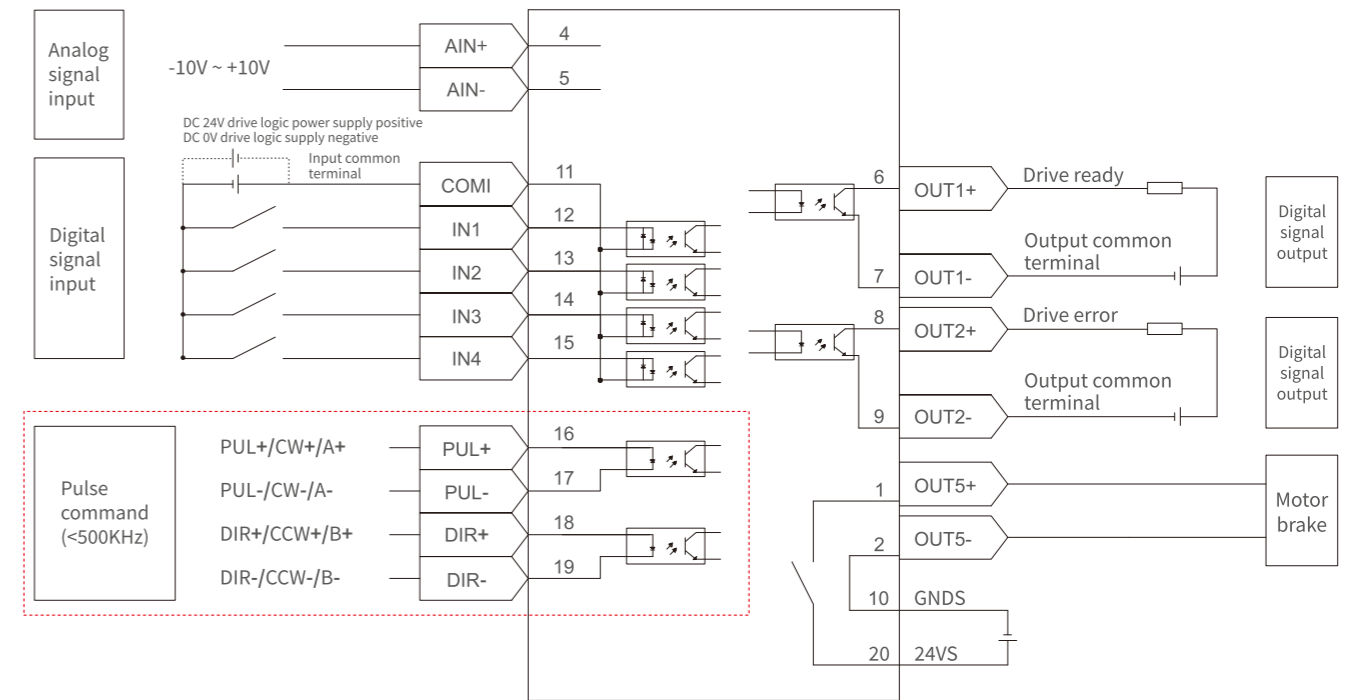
Analog signal input

-10V ~ +10V

AIN+ 4

AIN- 5

DC 24V drive logic power supply positive
DC 0V drive logic supply negative

Input common terminal

Digital signal input

COMI 11

IN1 12

IN2 13

IN3 14

IN4 15

Pulse command (<500KHz)

PUL+/CW+/A+ PUL+ 16

PUL-/CW-/A- PUL- 17

DIR+/CCW+/B+ DIR+ 18

DIR-/CCW-/B- DIR- 19

6 OUT1+ Drive ready

Output common terminal

7 OUT1-

Digital signal output

8 OUT2+ Drive error

Output common terminal

9 OUT2-

Digital signal output

1 OUT5+

2 OUT5-

Motor brake

10 GNDS

20 24VS